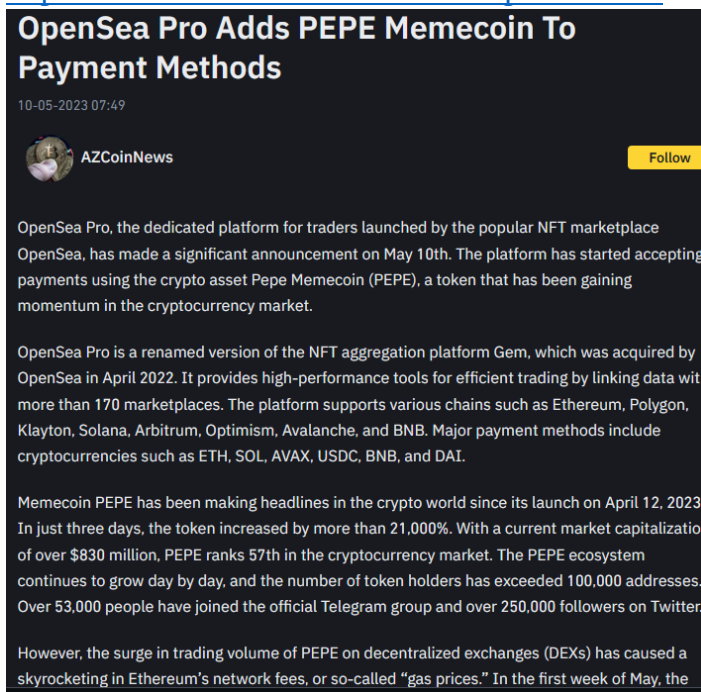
OpenSea Pro Adds PEPE Memecoin To Payment Methods

10-05-2023 07:49

AZCoinNews

Follow

OpenSea Pro, the dedicated platform for traders launched by the popular NFT marketplace OpenSea, has made a significant announcement on May 10th. The platform has started accepting payments using the crypto asset Pepe Memecoin (PEPE), a token that has been gaining momentum in the cryptocurrency market.

OpenSea Pro is a renamed version of the NFT aggregation platform Gem, which was acquired by OpenSea in April 2022. It provides high-performance tools for efficient trading by linking data wit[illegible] more than 170 marketplaces. The platform supports various chains such as Ethereum, Polygon, Klayton, Solana, Arbitrum, Optimism, Avalanche, and BNB. Major payment methods include cryptocurrencies such as ETH, SOL, AVAX, USDC, BNB, and DAI.

Memecoin PEPE has been making headlines in the crypto world since its launch on April 12, 2023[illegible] In just three days, the token increased by more than 21,000%. With a current market capitalizatio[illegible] of over $830 million, PEPE ranks 57th in the cryptocurrency market. The PEPE ecosystem continues to grow day by day, and the number of token holders has exceeded 100,000 addresses. Over 53,000 people have joined the official Telegram group and over 250,000 followers on Twitter.

However, the surge in trading volume of PEPE on decentralized exchanges (DEXs) has caused a skyrocketing in Ethereum's network fees, or so-called "gas prices." In the first week of May, the